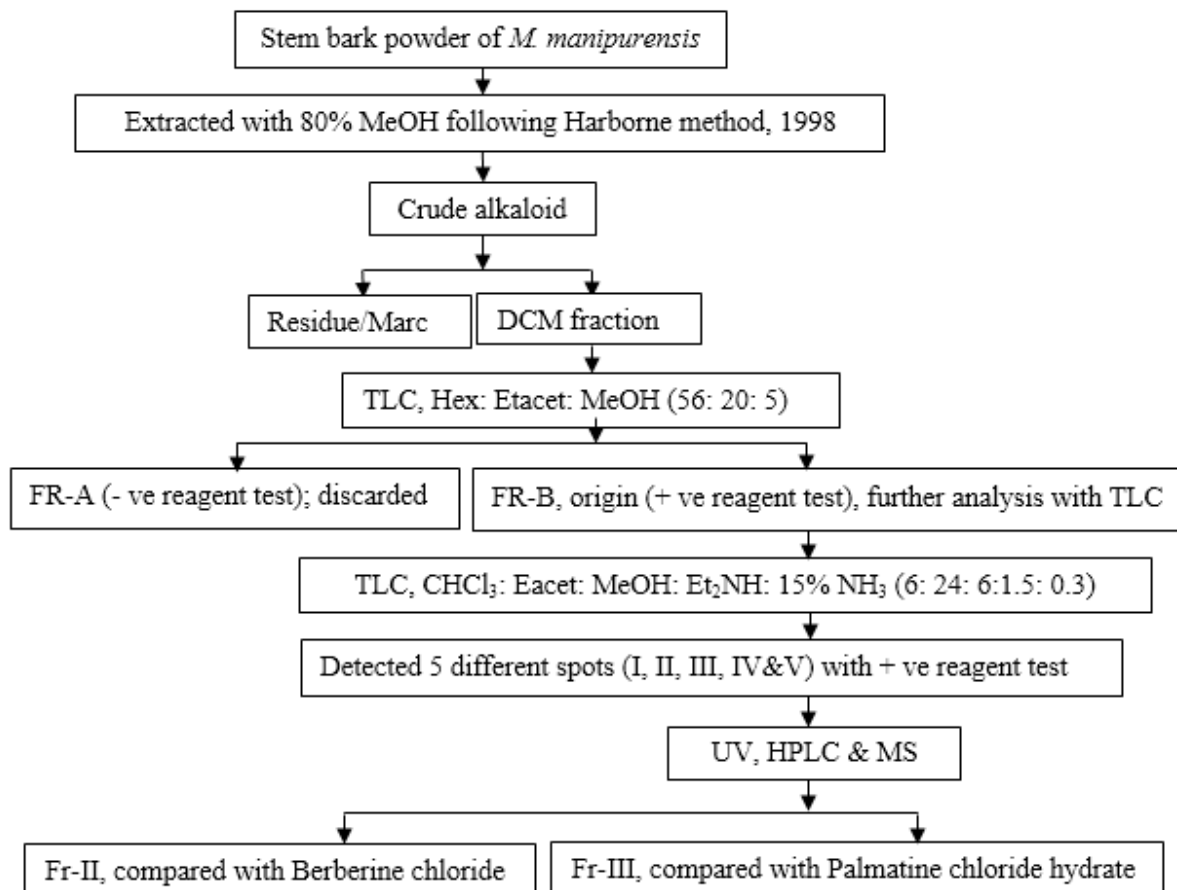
Stem bark powder of M. manipurensis

Extracted with 80% MeOH following Harborne method, 1998

Crude alkaloid

Residue/Marc

DCM fraction

TLC, Hex: Etacet: MeOH (56: 20: 5)

FR-A (- ve reagent test); discarded

FR-B, origin (+ ve reagent test), further analysis with TLC

TLC, $CHCl_3$: Eacet: MeOH: $Et_2NH$: 15% $NH_3$ (6: 24: 6:1.5: 0.3)

Detected 5 different spots (I, II, III, IV&V) with + ve reagent test

UV, HPLC & MS

Fr-II, compared with Berberine chloride

Fr-III, compared with Palmatine chloride hydrate